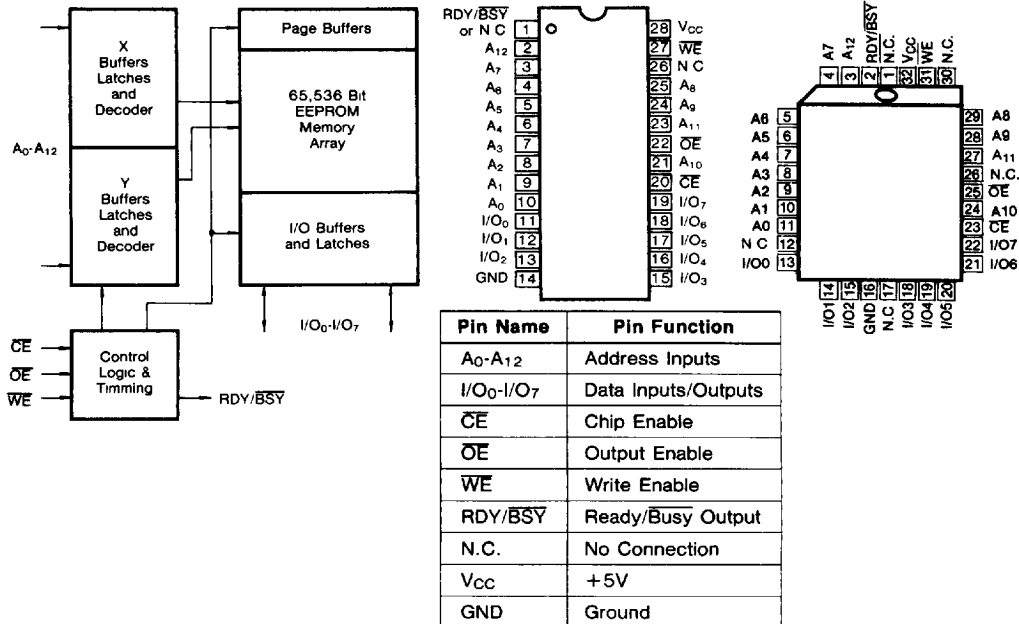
X Buffers Latches and Decoder

$A_0$-$A_{12}$

Y Buffers Latches and Decoder

Page Buffers

65,536 Bit EEPROM Memory Array

I/O Buffers and Latches

$I/O_0$-$I/O_7$

$\overline{CE}$
$\overline{OE}$
$\overline{WE}$

Control Logic & Timing

RDY/$\overline{BSY}$

RDY/$\overline{BSY}$ or N C 1
$A_{12}$ 2
$A_7$ 3
$A_6$ 4
$A_5$ 5
$A_4$ 6
$A_3$ 7
$A_2$ 8
$A_1$ 9
$A_0$ 10
$I/O_0$ 11
$I/O_1$ 12
$I/O_2$ 13
GND 14
28 $V_{CC}$
27 $\overline{WE}$
26 N C
25 $A_8$
24 $A_9$
23 $A_{11}$
22 $\overline{OE}$
21 $A_{10}$
20 $\overline{CE}$
19 $I/O_7$
18 $I/O_6$
17 $I/O_5$
16 $I/O_4$
15 $I/O_3$

4 A7
3 A12
2 RDY/$\overline{BSY}$
1 N.C.
32 $V_{CC}$
31 $\overline{WE}$
30 N.C.
A6 5
A5 6
A4 7
A3 8
A2 9
A1 10
A0 11
N C 12
I/O0 13
29 A8
28 A9
27 $A_{11}$
26 N.C.
25 $\overline{OE}$
24 A10
23 $\overline{CE}$
22 I/O7
21 I/O6
14 I/O1
15 I/O2
16 GND
17 N.C.
18 I/O3
19 I/O4
20 I/O5

| Pin Name | Pin Function |
|---|---|
| $A_0$-$A_{12}$ | Address Inputs |
| $I/O_0$-$I/O_7$ | Data Inputs/Outputs |
| $\overline{CE}$ | Chip Enable |
| $\overline{OE}$ | Output Enable |
| $\overline{WE}$ | Write Enable |
| RDY/$\overline{BSY}$ | Ready/$\overline{Busy}$ Output |
| N.C. | No Connection |
| $V_{CC}$ | +5V |
| GND | Ground |